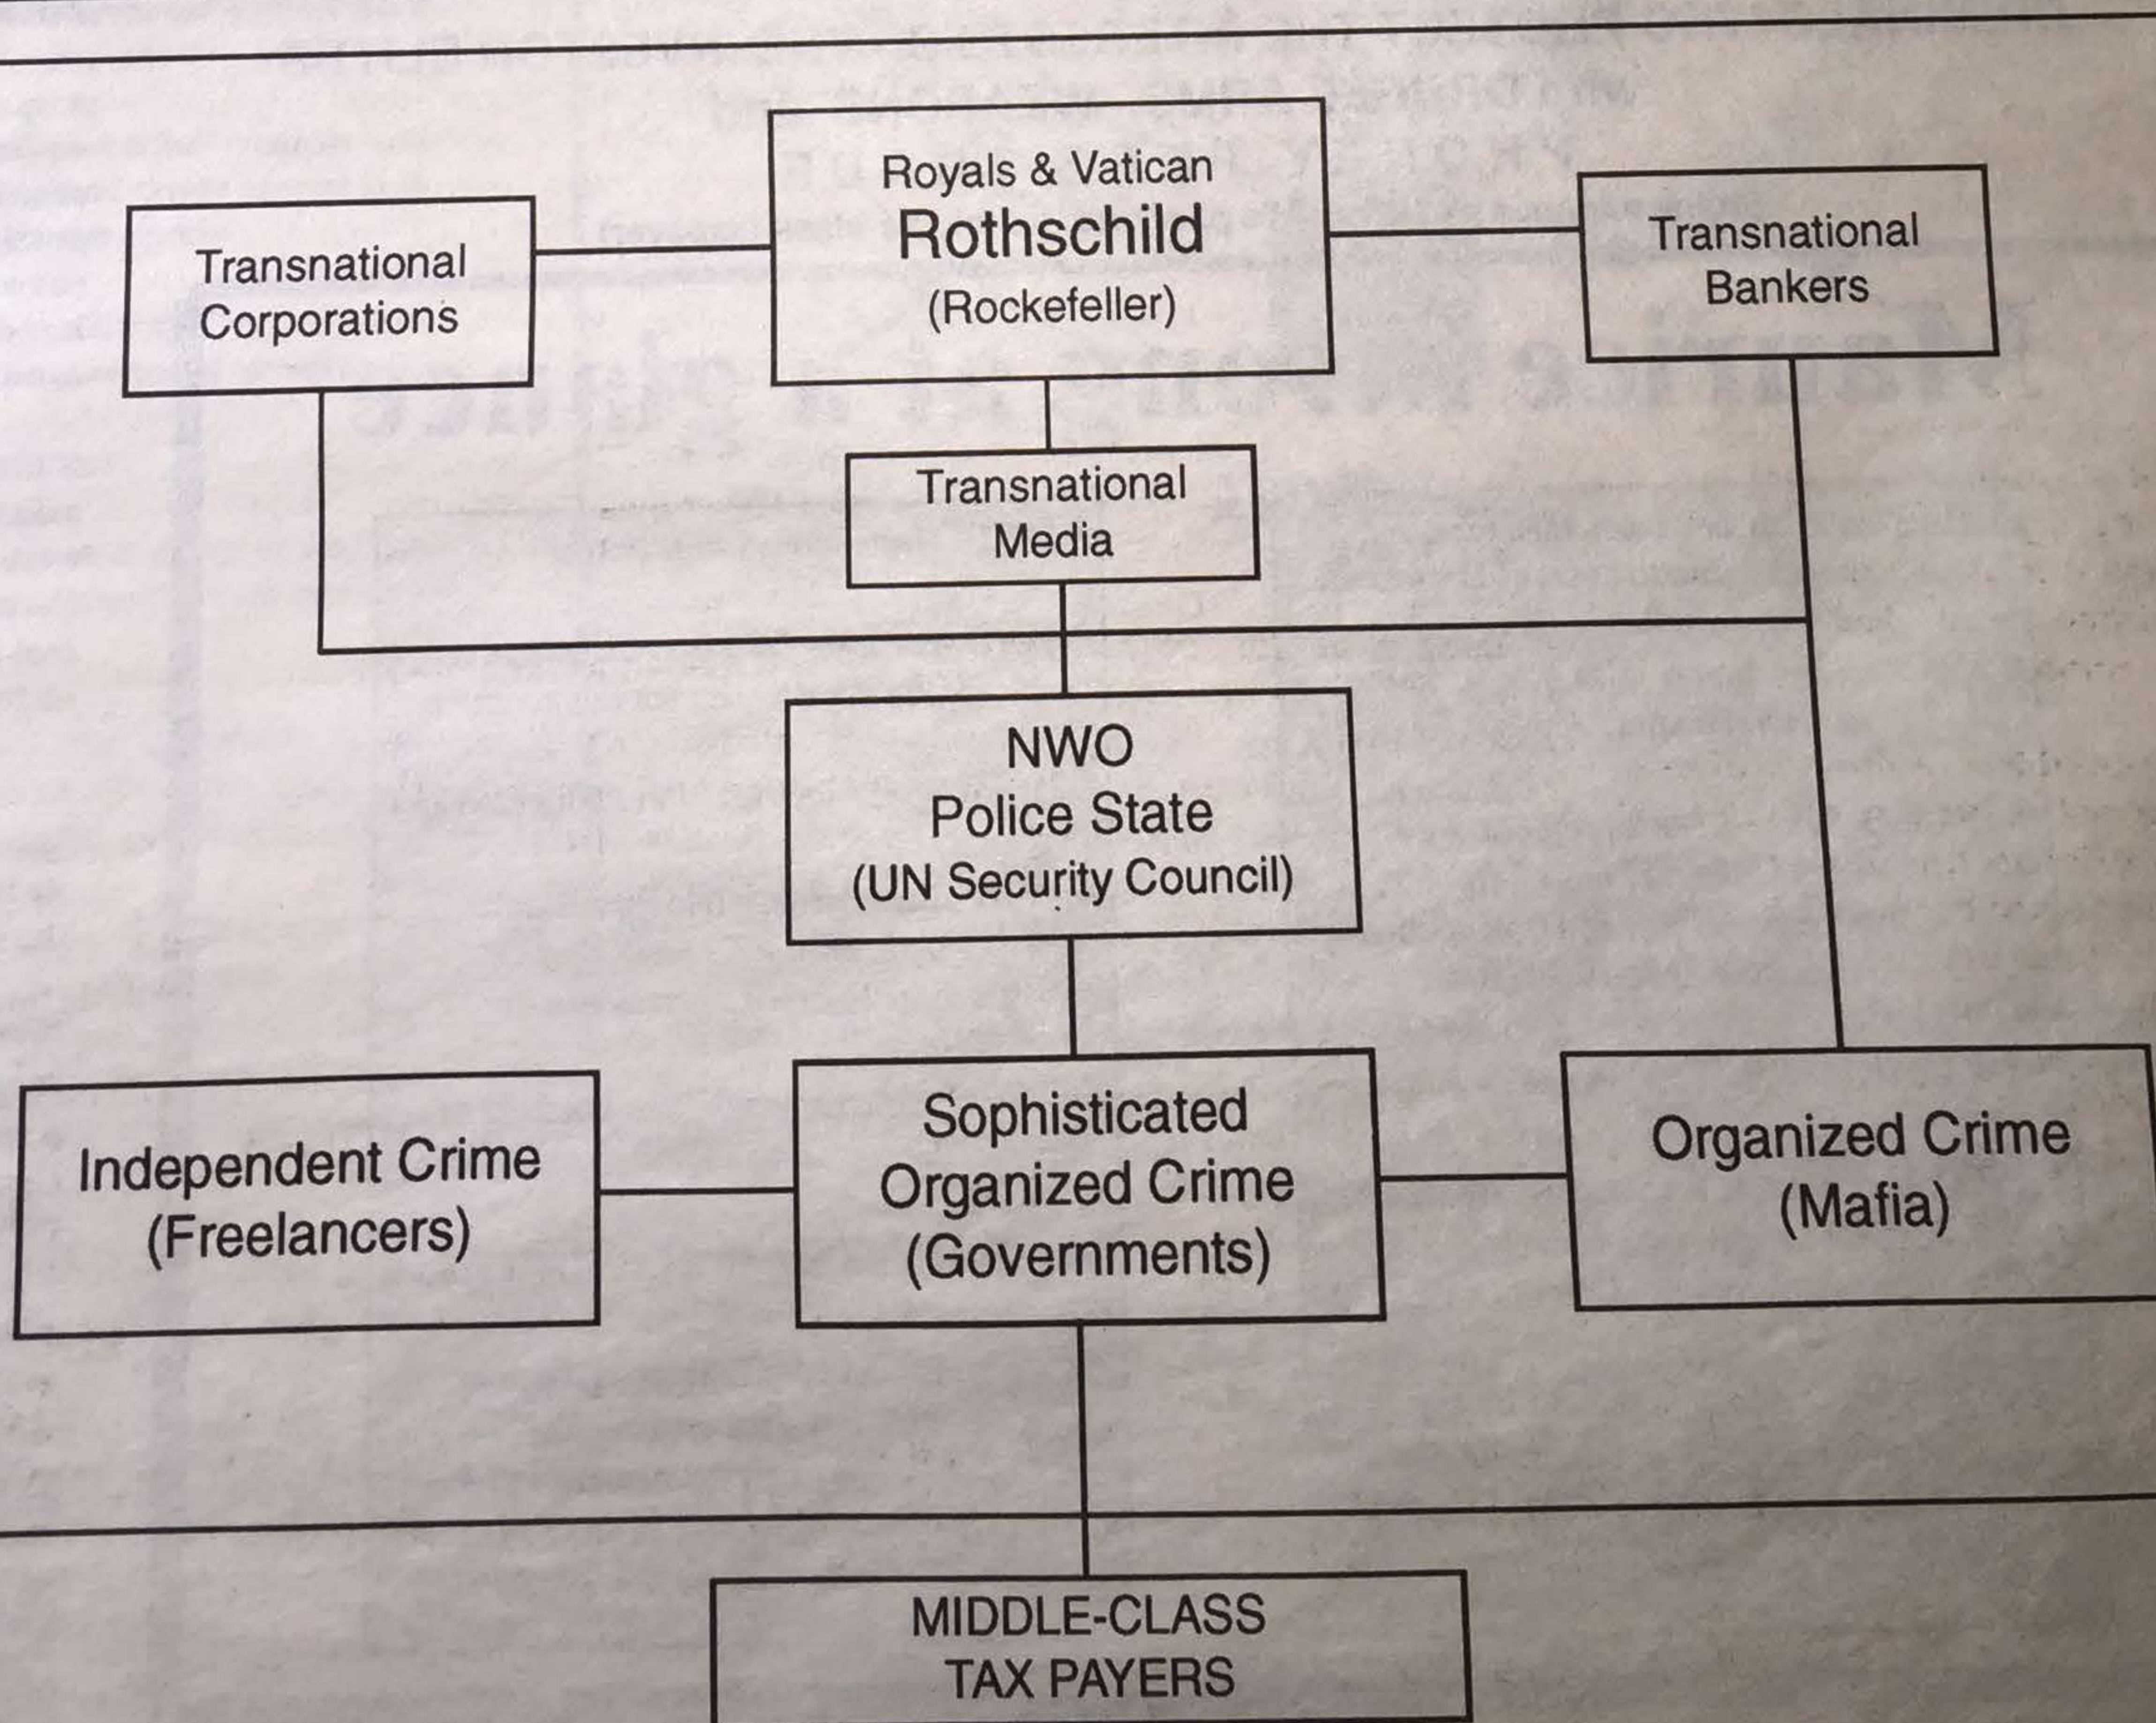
Transnational Corporations

Royals & Vatican
Rothschild
(Rockefeller)

Transnational Bankers

Transnational Media

NWO
Police State
(UN Security Council)

Independent Crime
(Freelancers)

Sophisticated
Organized Crime
(Governments)

Organized Crime
(Mafia)

MIDDLE-CLASS
TAX PAYERS